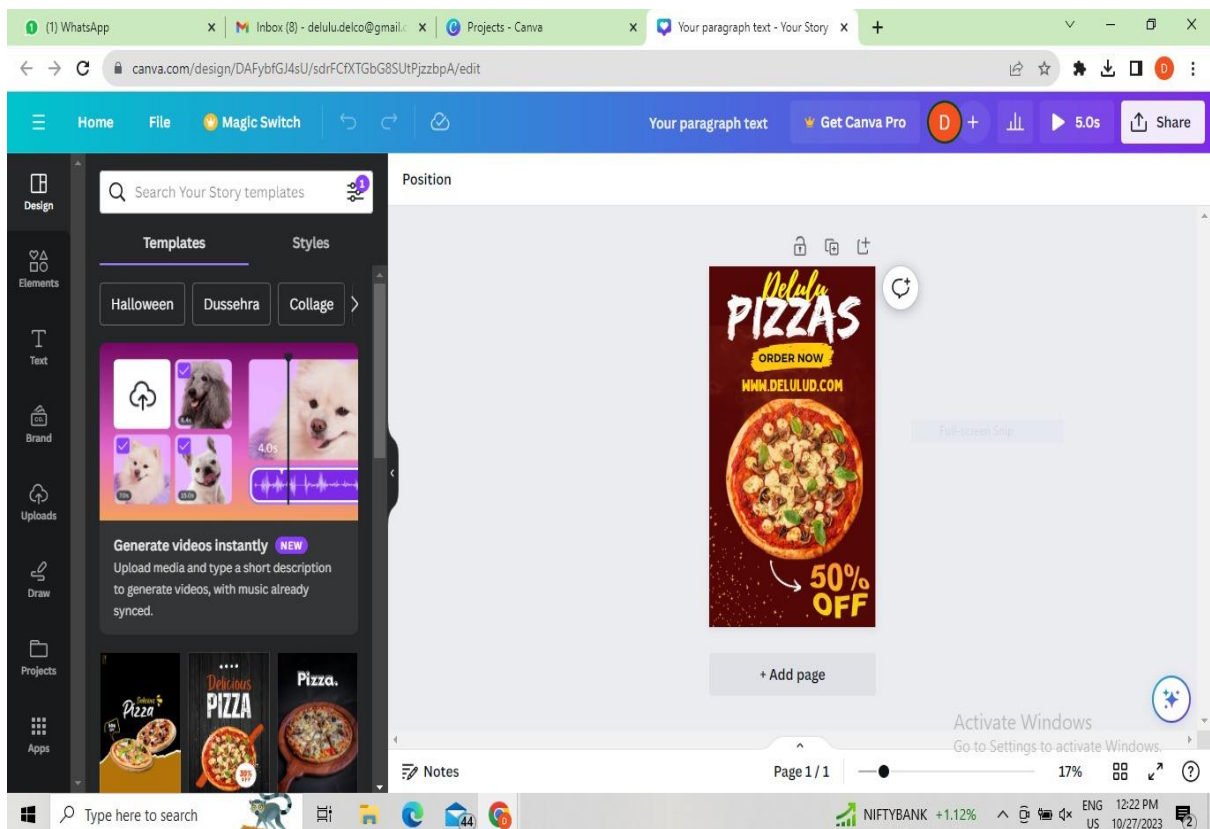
(1) WhatsApp
Inbox (8) - delulu.delco@gmail.
Projects - Canva
Your paragraph text - Your Story
canva.com/design/DAFybfGJ4sU/sdrFCfXTGbG8SUtPjzzbpA/edit

Home File Magic Switch
Your paragraph text
Get Canva Pro
D
5.0s
Share

Design
Elements
Text
Brand
Uploads
Draw
Projects
Apps

Search Your Story templates
Templates Styles
Halloween Dussehra Collage

4.0s
Generate videos instantly NEW
Upload media and type a short description to generate videos, with music already synced.

Pizza
Delicious PIZZA
Pizza.

Position

Delulu
PIZZAS
ORDER NOW
WWW.DELULUD.COM
50% OFF

Full-screen Snip

+ Add page

Activate Windows
Go to Settings to activate Windows.

Notes
Page 1 / 1
17%

Type here to search
NIFTYBANK +1.12%
ENG US
12:22 PM 10/27/2023